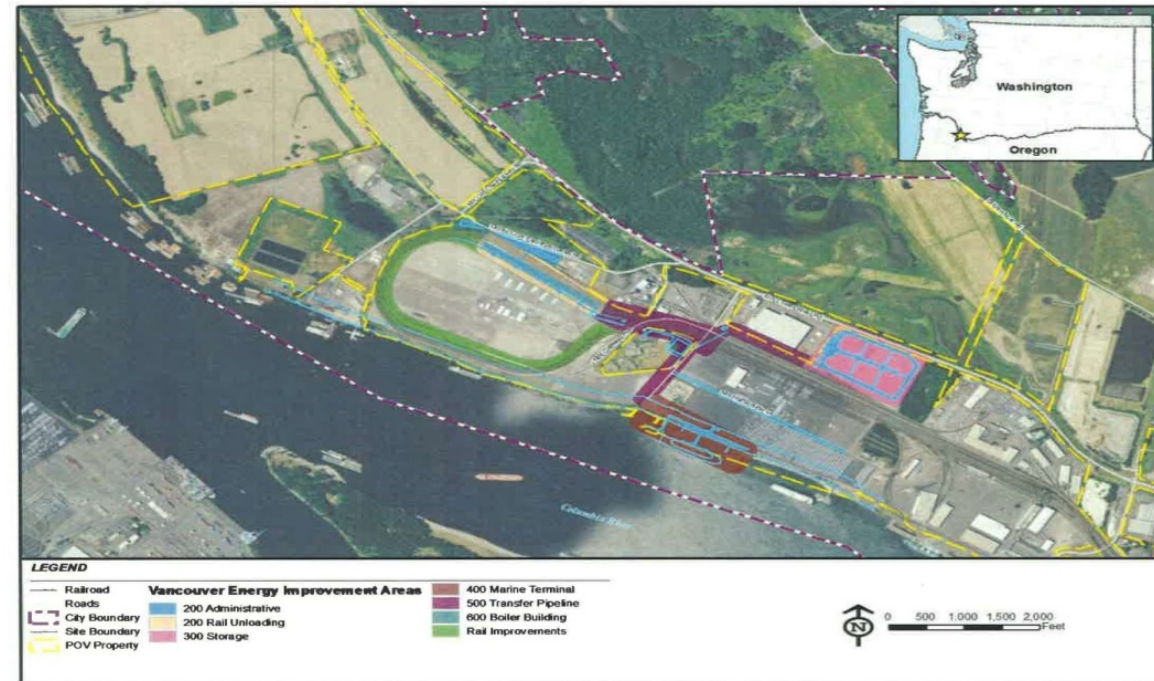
Washington
Oregon

Columbia River

LEGEND
Railroad
Roads
City Boundary
Site Boundary
POV Property

Vancouver Energy Improvement Areas
200 Administrative
200 Rail Unloading
300 Storage
400 Marine Terminal
500 Transfer Pipeline
600 Boiler Building
Rail Improvements

N
0 500 1,000 1,500 2,000 Feet